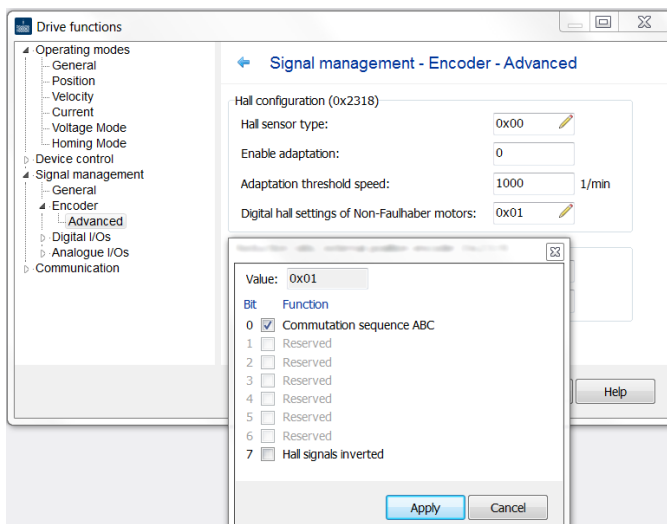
Drive functions

Operating modes
General
Position
Velocity
Current
Voltage Mode
Homing Mode
Device control
Signal management
General
Encoder
Advanced
Digital I/Os
Analogue I/Os
Communication

Signal management - Encoder - Advanced

Hall configuration (0x2318)

| | | |
|---|---|---|
| Hall sensor type: | 0x00 | |
| Enable adaptation: | 0 | |
| Adaptation threshold speed: | 1000 | 1/min |
| Digital hall settings of Non-Faulhaber motors: | 0x01 | |

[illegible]

Value: 0x01

Bit Function
0 Commutation sequence ABC
1 Reserved
2 Reserved
3 Reserved
4 Reserved
5 Reserved
6 Reserved
7 Hall signals inverted

Apply Cancel

Help